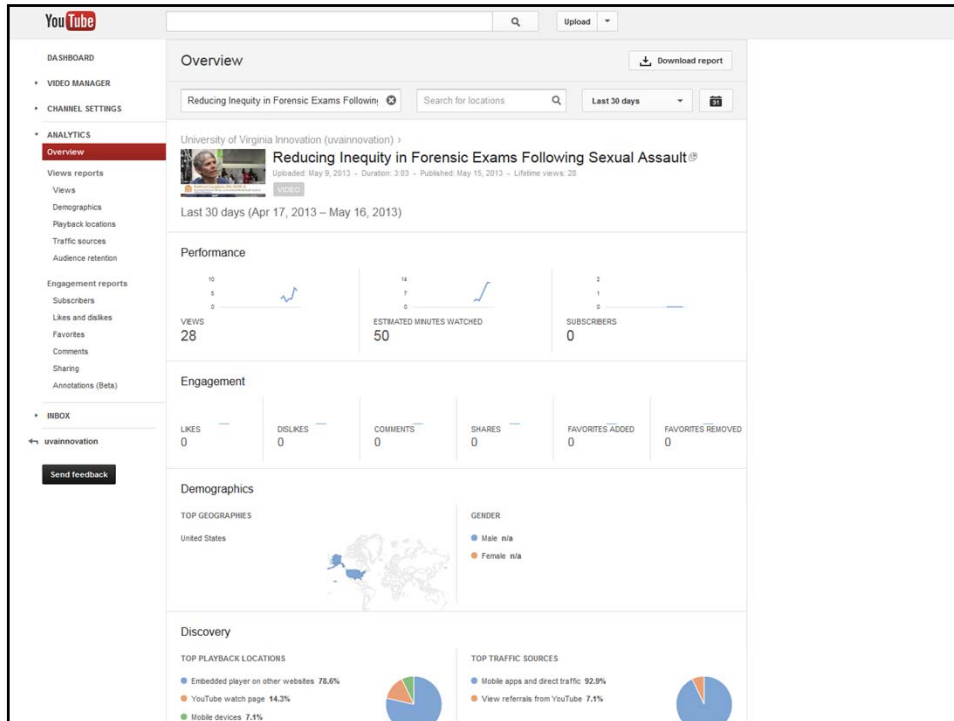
YouTube

Upload

DASHBOARD
VIDEO MANAGER
CHANNEL SETTINGS
ANALYTICS
Overview
Views reports
Views
Demographics
Playback locations
Traffic sources
Audience retention
Engagement reports
Subscribers
Likes and dislikes
Favorites
Comments
Sharing
Annotations (Beta)
INBOX
uvainnovation
Send feedback

Overview

Download report

Reducing Inequity in Forensic Exams Followin

Search for locations

Last 30 days

31

University of Virginia Innovation (uvainnovation) ›

Reducing Inequity in Forensic Exams Following Sexual Assault

Uploaded: May 9, 2013 - Duration: 3:03 - Published: May 15, 2013 - Lifetime views: 28

VIDEO

Last 30 days (Apr 17, 2013 – May 16, 2013)

Performance

10
5
0

VIEWS
28

14
7
0

ESTIMATED MINUTES WATCHED
50

2
1
0

SUBSCRIBERS
0

Engagement

LIKES
0

DISLIKES
0

COMMENTS
0

SHARES
0

FAVORITES ADDED
0

FAVORITES REMOVED
0

Demographics

TOP GEOGRAPHIES

United States

GENDER

Male n/a
Female n/a

Discovery

TOP PLAYBACK LOCATIONS

Embedded player on other websites 78.6%
YouTube watch page 14.3%
Mobile devices 7.1%

TOP TRAFFIC SOURCES

Mobile apps and direct traffic 92.9%
View referrals from YouTube 7.1%